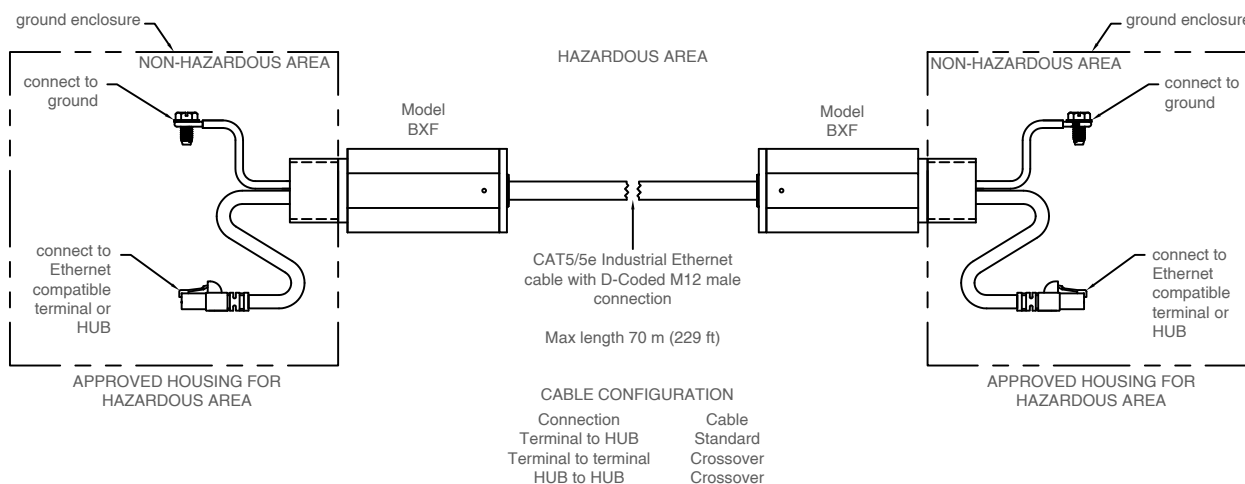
ground enclosure

NON-HAZARDOUS AREA

connect to ground

connect to Ethernet compatible terminal or HUB

APPROVED HOUSING FOR HAZARDOUS AREA

HAZARDOUS AREA

Model BXF

Model BXF

CAT5/5e Industrial Ethernet cable with D-Coded M12 male connection

Max length 70 m (229 ft)

CABLE CONFIGURATION

| Connection | Cable |
|---|---|
| Terminal to HUB | Standard |
| Terminal to terminal | Crossover |
| HUB to HUB | Crossover |

ground enclosure

NON-HAZARDOUS AREA

connect to ground

connect to Ethernet compatible terminal or HUB

APPROVED HOUSING FOR HAZARDOUS AREA